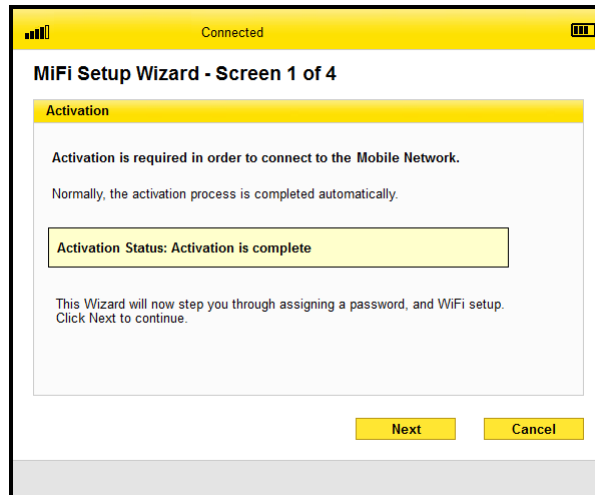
Connected

MiFi Setup Wizard - Screen 1 of 4

Activation

Activation is required in order to connect to the Mobile Network.

Normally, the activation process is completed automatically.

Activation Status: Activation is complete

This Wizard will now step you through assigning a password, and WiFi setup. Click Next to continue.

Next

Cancel